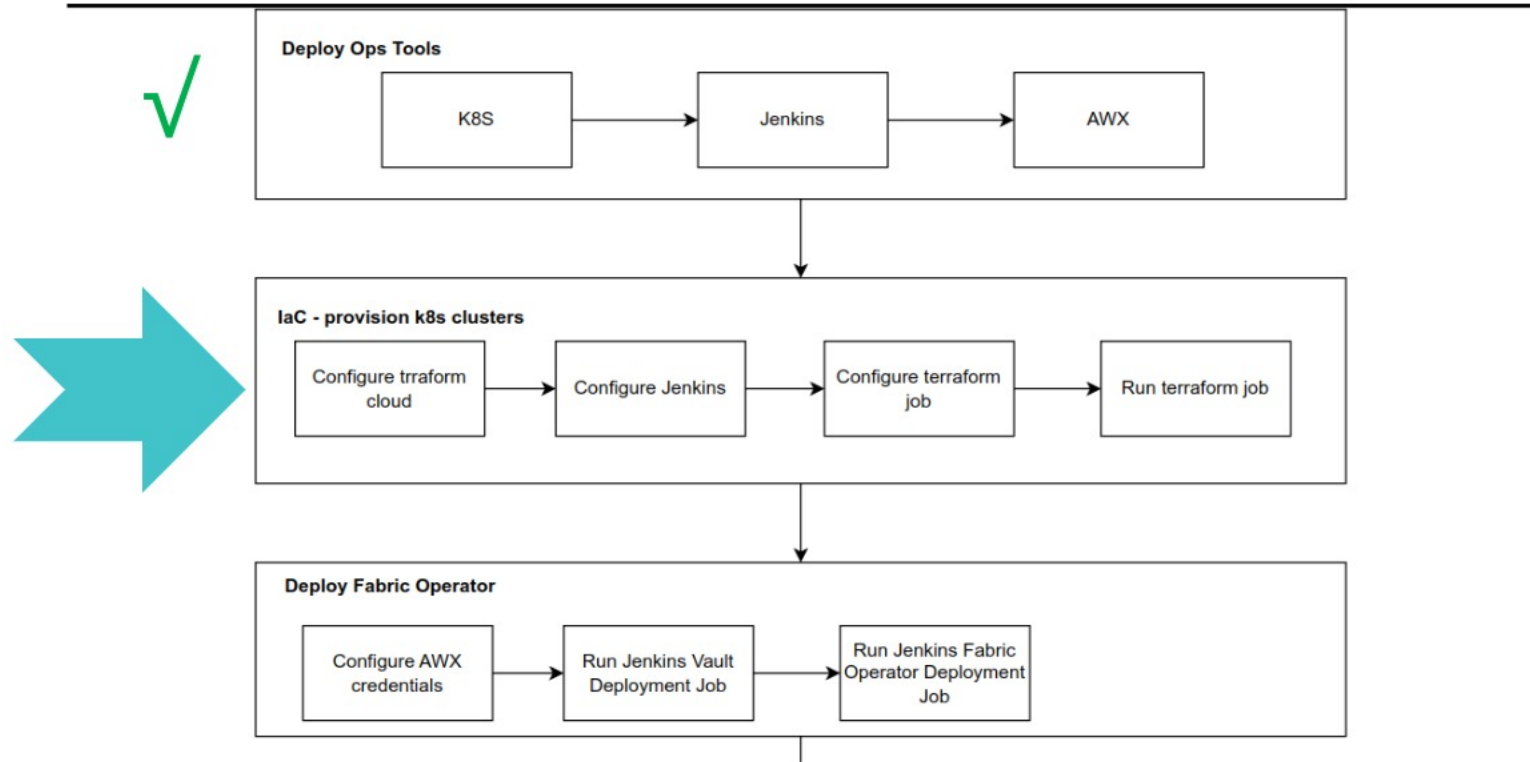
√

Deploy Ops Tools

K8S

Jenkins

AWX

IaC - provision k8s clusters

Configure trraform cloud

Configure Jenkins

Configure terraform job

Run terraform job

Deploy Fabric Operator

Configure AWX credentials

Run Jenkins Vault Deployment Job

Run Jenkins Fabric Operator Deployment Job